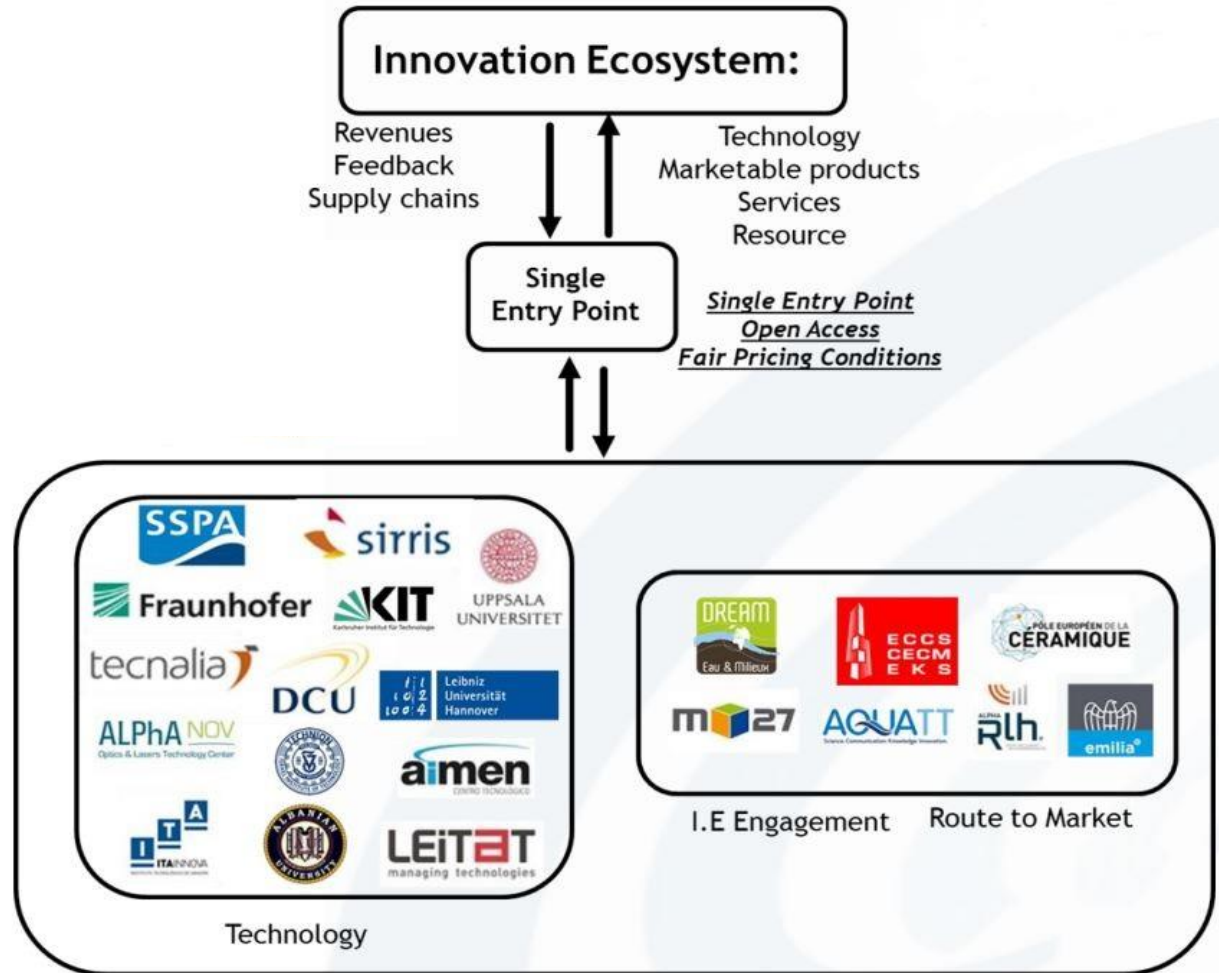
Innovation Ecosystem:

Revenues
Feedback
Supply chains

Technology
Marketable products
Services
Resource

Single Entry Point

Single Entry Point
Open Access
Fair Pricing Conditions

SSPA
sirris
Fraunhofer
KIT
Karlsruher Institut für Technologie
UPPSALA UNIVERSITET
tecnalia
DCU
Leibniz Universität Hannover
ALPhA NOV
Optics & Lasers Technology Center
TECHNION
aimen
CENTRO TECNOLÓGICO
ITA
ITAINNOVA
ALBANIAN UNIVERSITY
LEITAT
managing technologies

Technology

DREAM
Eau & Milieux
ECCS
CECM
EKS
PÔLE EUROPÉEN DE LA CÉRAMIQUE
M27
AQUATT
Science Communication Knowledge Innovation
RLH
emilia

I.E Engagement
Route to Market